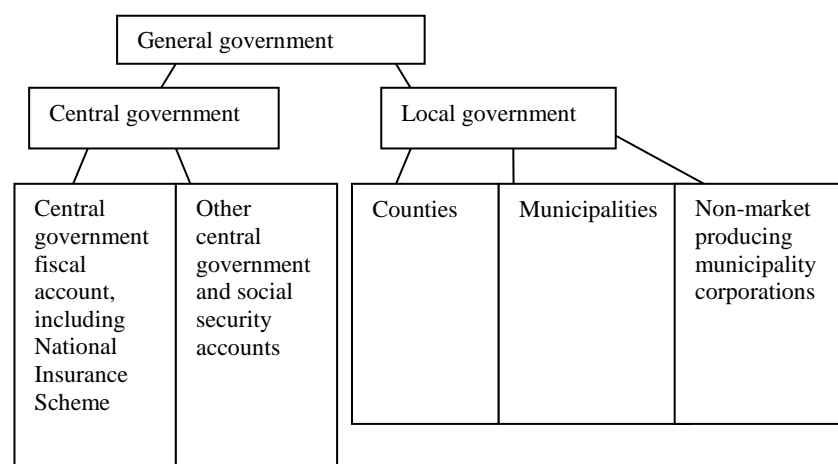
General government

Central government

Local government

Central government fiscal account, including National Insurance Scheme

Other central government and social security accounts

Counties

Municipalities

Non-market producing municipality corporations